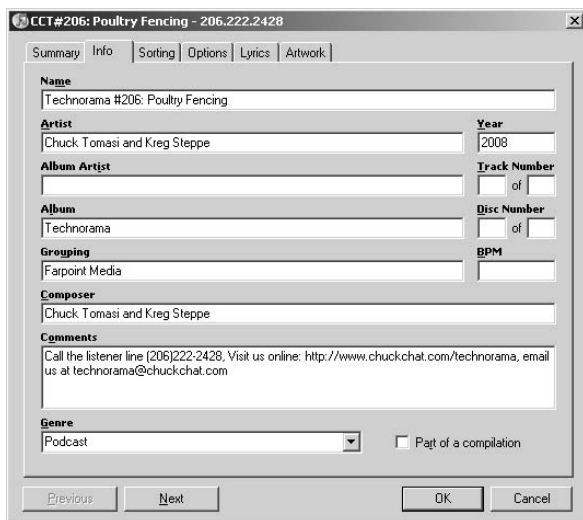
CCT#206: Poultry Fencing - 206.222.2428

Summary | Info | Sorting | Options | Lyrics | Artwork

Name
Technorama #206: Poultry Fencing

Artist
Chuck Tomasi and Kreg Steppe

Year
2008

Album Artist

Track Number
of

Album
Technorama

Disc Number
of

Grouping
Farpoint Media

BPM

Composer
Chuck Tomasi and Kreg Steppe

Comments
Call the listener line (206)222-2428, Visit us online: http://www.chuckchat.com/technorama, email us at technorama@chuckchat.com

Genre
Podcast

Part of a compilation

Previous | Next | OK | Cancel